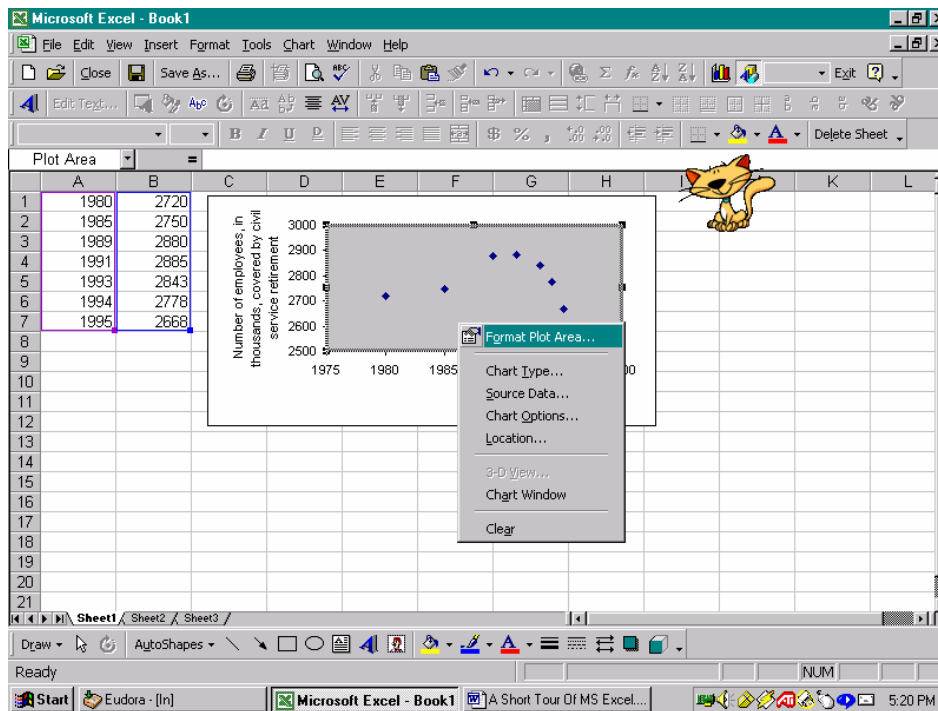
Microsoft Excel - Book1

File Edit View Insert Format Tools Chart Window Help

Close Save As... Exit

Edit Text...

Delete Sheet

Plot Area =

| | A | B | C | D | E | F | G | H | I | J | K | L |
|---|---|---|---|---|---|---|---|---|---|---|---|---|
| 1 | 1980 | 2720 | | | | | | | | | | |
| 2 | 1985 | 2750 | | | | | | | | | | |
| 3 | 1989 | 2880 | | | | | | | | | | |
| 4 | 1991 | 2885 | | | | | | | | | | |
| 5 | 1993 | 2843 | | | | | | | | | | |
| 6 | 1994 | 2778 | | | | | | | | | | |
| 7 | 1995 | 2668 | | | | | | | | | | |
| 8 | | | | | | | | | | | | |
| 9 | | | | | | | | | | | | |
| 10 | | | | | | | | | | | | |
| 11 | | | | | | | | | | | | |
| 12 | | | | | | | | | | | | |
| 13 | | | | | | | | | | | | |
| 14 | | | | | | | | | | | | |
| 15 | | | | | | | | | | | | |
| 16 | | | | | | | | | | | | |
| 17 | | | | | | | | | | | | |
| 18 | | | | | | | | | | | | |
| 19 | | | | | | | | | | | | |
| 20 | | | | | | | | | | | | |
| 21 | | | | | | | | | | | | |

Number of employees, in thousands, covered by civil service retirement

3000
2900
2800
2700
2600
2500

1975 1980 1985 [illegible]00

Format Plot Area...
Chart Type...
Source Data...
Chart Options...
Location...
3-D View...
Chart Window
Clear

Sheet1 Sheet2 Sheet3

Draw AutoShapes

Ready NUM

Start Eudora - [In] Microsoft Excel - Book1 A Short Tour Of MS Excel... 5:20 PM